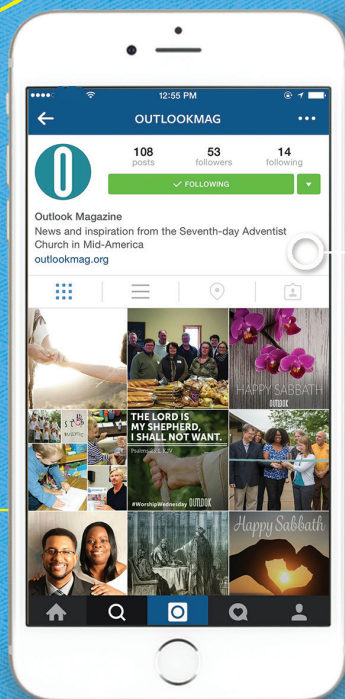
12:55 PM

OUTLOOKMAG

108
posts

53
followers

14
following

✓ FOLLOWING

Outlook Magazine
News and inspiration from the Seventh-day Adventist Church in Mid-America
outlookmag.org

HAPPY SABBATH
OUTLOOK

STOP
BULLYING

THE LORD IS MY SHEPHERD, I SHALL NOT WANT.
Psalm 23:1, KJV

#WorshipWednesday OUTLOOK

Happy Sabbath